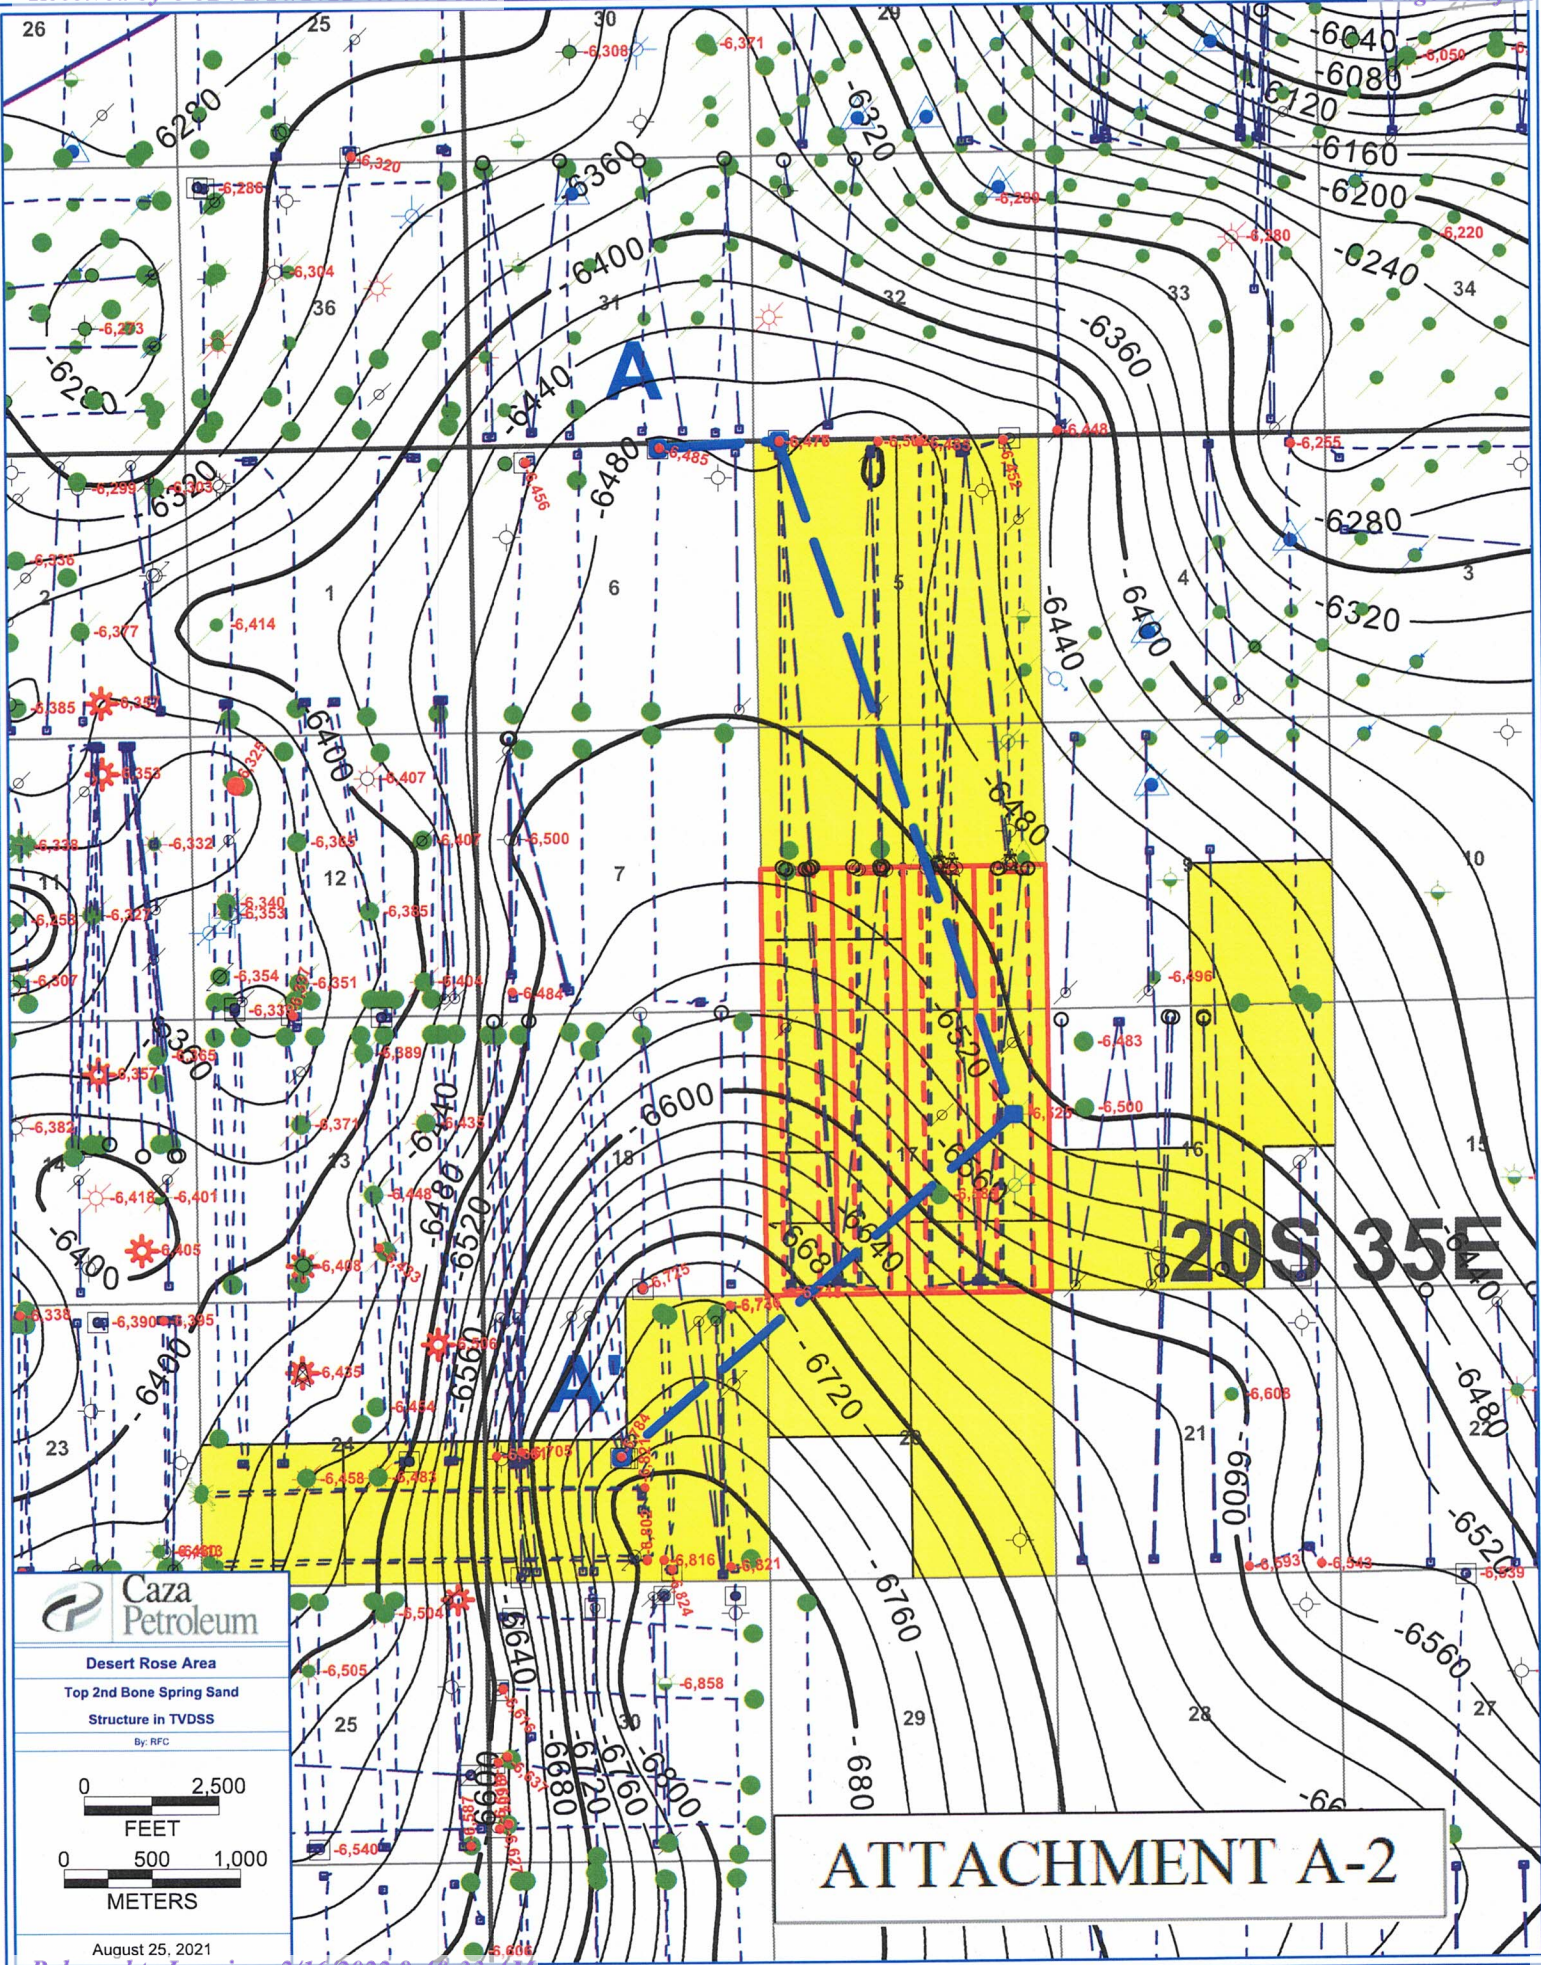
Caza Petroleum

Desert Rose Area

Top 2nd Bone Spring Sand Structure in TVDSS

By: RFC

0 2,500
FEET

0 500 1,000
METERS

August 25, 2021

ATTACHMENT A-2

A

A'

20S 35E

26 25 30 29 36 31 32 33 34 1 6 5 4 3 2 12 7 10 11 9 14 13 18 17 16 15 23 24 19 20 21 22 25 30 29 28 27

-6040
-6080
-6120
-6160
-6200
-6240
-6220
-6280
-6320
-6360
-6400
-6440
-6480
-6520
-6560
-6600
-6640
-6680
-6720
-6760
-6800

-6,308
-6,371
-6,320
-6,286
-6,304
-6,273
-6,280
-6,220
-6,050
-6,485
-6,478
-6,448
-6,255
-6,299
-6,303
-6,456
-6,336
-6,377
-6,414
-6,385
-6,353
-6,325
-6,407
-6,328
-6,332
-6,365
-6,407
-6,500
-6,340
-6,353
-6,327
-6,385
-6,307
-6,354
-6,351
-6,404
-6,484
-6,496
-6,483
-6,357
-6,365
-6,389
-6,382
-6,371
-6,435
-6,500
-6,525
-6,418
-6,401
-6,448
-6,405
-6,408
-6,338
-6,390
-6,395
-6,396
-6,425
-6,454
-6,458
-6,383
-6,705
-6,725
-6,734
-6,608
-6,593
-6,549
-6,539
-6,816
-6,821
-6,824
-6,504
-6,505
-6,858
-6,540
-6,606